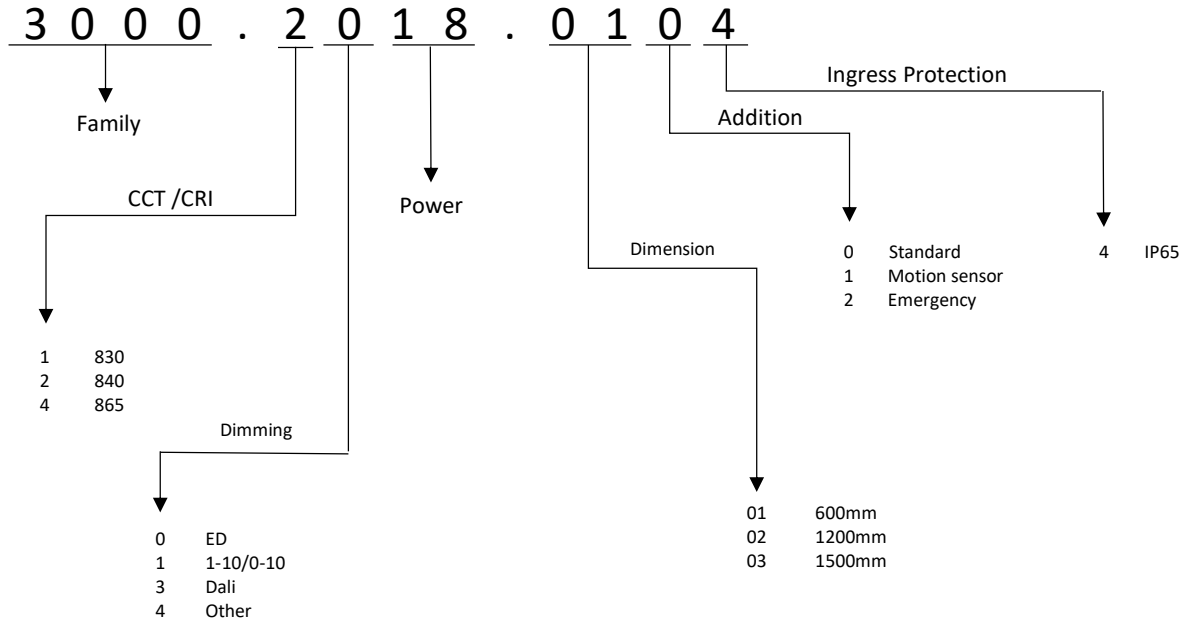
3 0 0 0 . 2 0 1 8 . 0 1 0 4

Ingress Protection

Family

Addition

CCT /CRI

Power

Dimension

0 Standard
1 Motion sensor
2 Emergency

4 IP65

1 830
2 840
4 865

Dimming

0 ED
1 1-10/0-10
3 Dali
4 Other

01 600mm
02 1200mm
03 1500mm